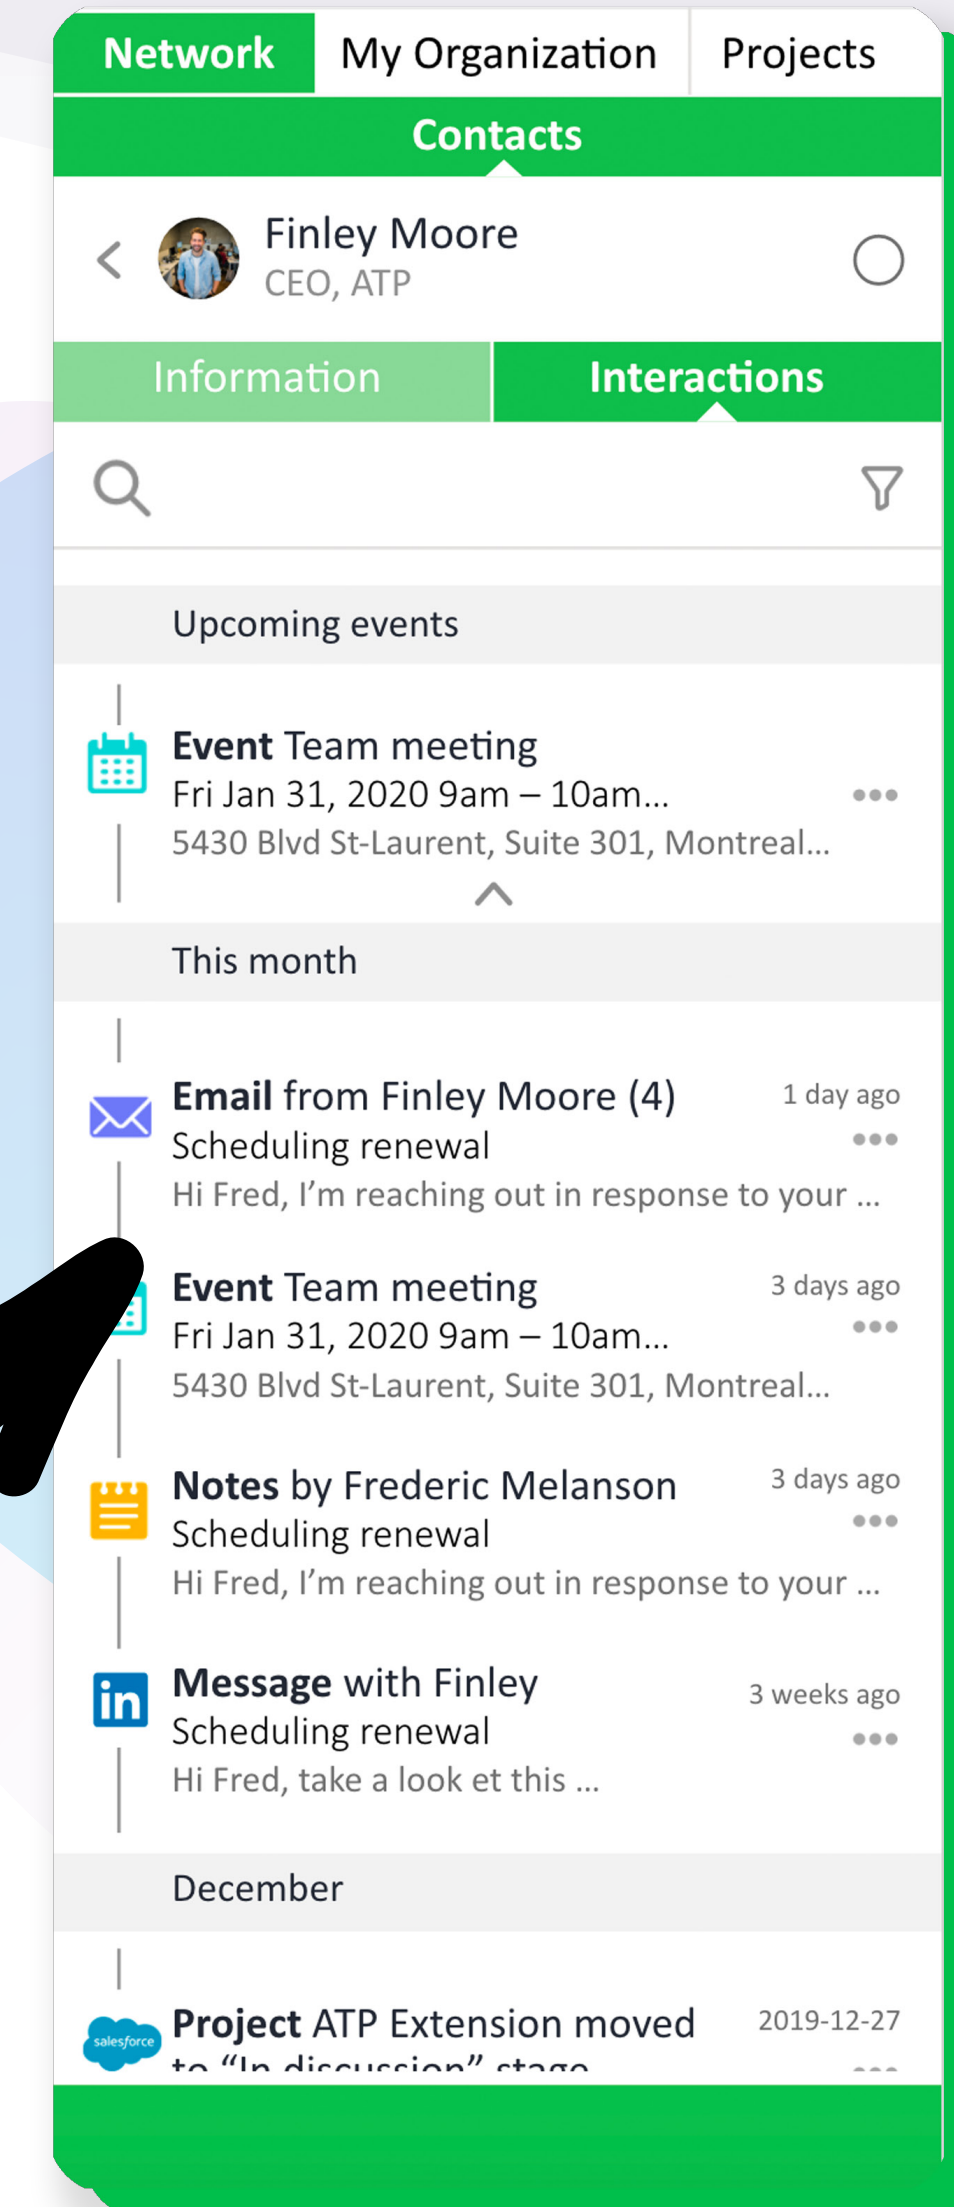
Network My Organization Projects

Contacts

Finley Moore
CEO, ATP

Information Interactions

Upcoming events

Event Team meeting
Fri Jan 31, 2020 9am – 10am...
5430 Blvd St-Laurent, Suite 301, Montreal...

This month

Email from Finley Moore (4) 1 day ago
Scheduling renewal
Hi Fred, I'm reaching out in response to your ...

Event Team meeting 3 days ago
Fri Jan 31, 2020 9am – 10am...
5430 Blvd St-Laurent, Suite 301, Montreal...

Notes by Frederic Melanson 3 days ago
Scheduling renewal
Hi Fred, I'm reaching out in response to your ...

Message with Finley 3 weeks ago
Scheduling renewal
Hi Fred, take a look et this ...

December

salesforce
Project ATP Extension moved 2019-12-27
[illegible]